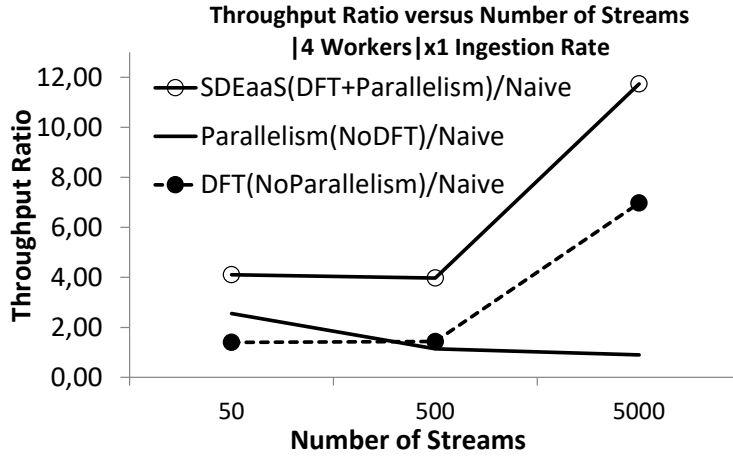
Throughput Ratio versus Number of Streams
|4 Workers|x1 Ingestion Rate

SDEaaS(DFT+Parallelism)/Naive
Parallelism(NoDFT)/Naive
DFT(NoParallelism)/Naive

Throughput Ratio
12,00
10,00
8,00
6,00
4,00
2,00
0,00

50
500
5000
Number of Streams